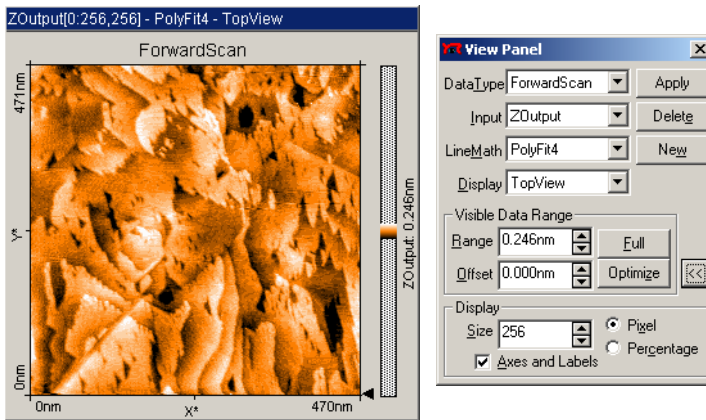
ZOutput[0:256,256] - PolyFit4 - TopView

ForwardScan

471nm

Y*

0nm

0nm

X*

470nm

ZOutput: 0.246nm

View Panel

DataType ForwardScan

Apply

Input ZOutput

Delete

LineMath PolyFit4

New

Display TopView

Visible Data Range

Range 0.246nm

Full

Offset 0.000nm

Optimize

<<

Display

Size 256

Pixel

Percentage

Axes and Labels